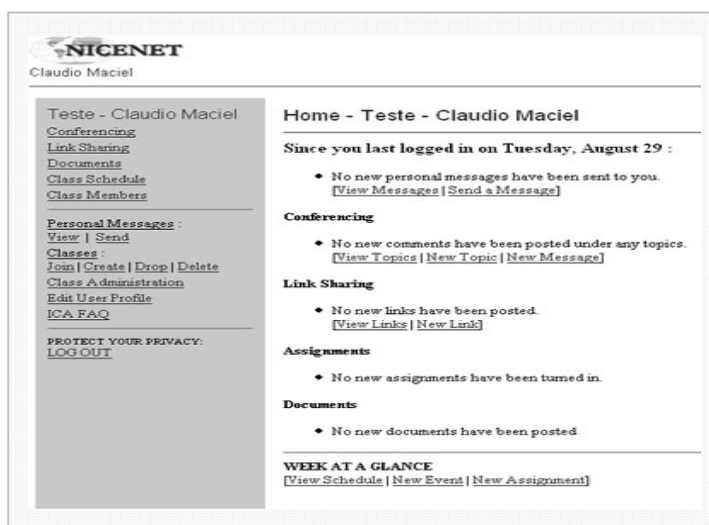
NICENET
Claudio Maciel

Teste - Claudio Maciel
Conferencing
Link Sharing
Documents
Class Schedule
Class Members

Personal Messages :
View | Send
Classes :
Join | Create | Drop | Delete
Class Administration
Edit User Profile
ICA FAQ

PROTECT YOUR PRIVACY:
LOG OUT

Home - Teste - Claudio Maciel

Since you last logged in on Tuesday, August 29 :

• No new personal messages have been sent to you.
[View Messages | Send a Message]

Conferencing

• No new comments have been posted under any topics.
[View Topics | New Topic | New Message]

Link Sharing

• No new links have been posted.
[View Links | New Link]

Assignments

• No new assignments have been turned in.

Documents

• No new documents have been posted

WEEK AT A GLANCE
[View Schedule | New Event | New Assignment]